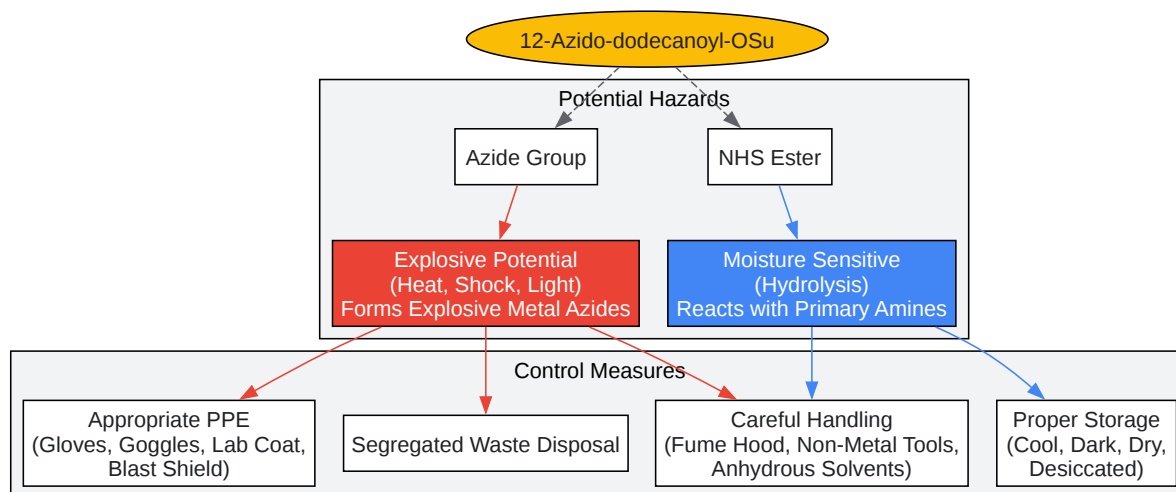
12-Azido-dodecanoyl-OSu

Potential Hazards

Azide Group

NHS Ester

Explosive Potential
(Heat, Shock, Light)
Forms Explosive Metal Azides

Moisture Sensitive
(Hydrolysis)
Reacts with Primary Amines

Control Measures

Appropriate PPE
(Gloves, Goggles, Lab Coat, Blast Shield)

Segregated Waste Disposal

Careful Handling
(Fume Hood, Non-Metal Tools, Anhydrous Solvents)

Proper Storage
(Cool, Dark, Dry, Desiccated)